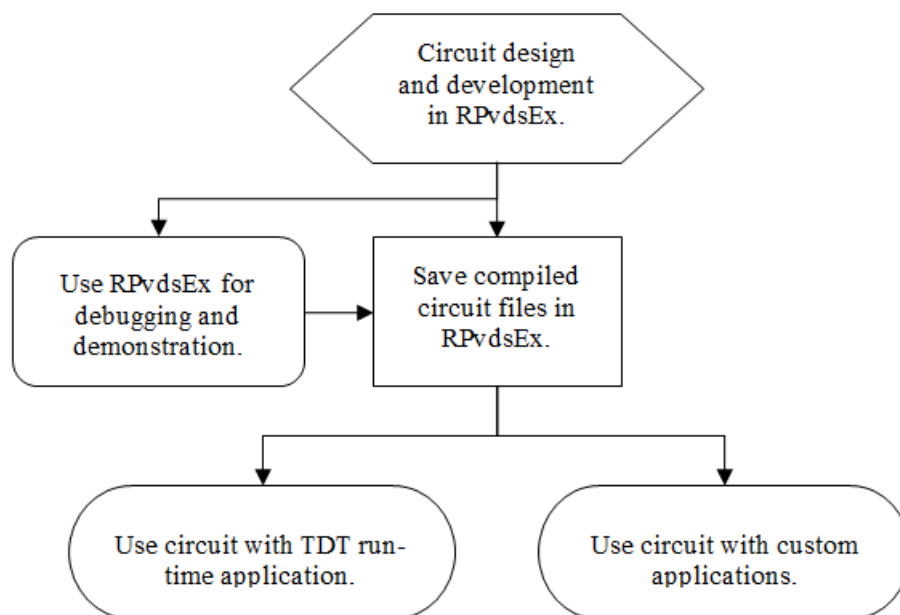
Circuit design and development in RPvdsEx.

Use RPvdsEx for debugging and demonstration.

Save compiled circuit files in RPvdsEx.

Use circuit with TDT run-time application.

Use circuit with custom applications.